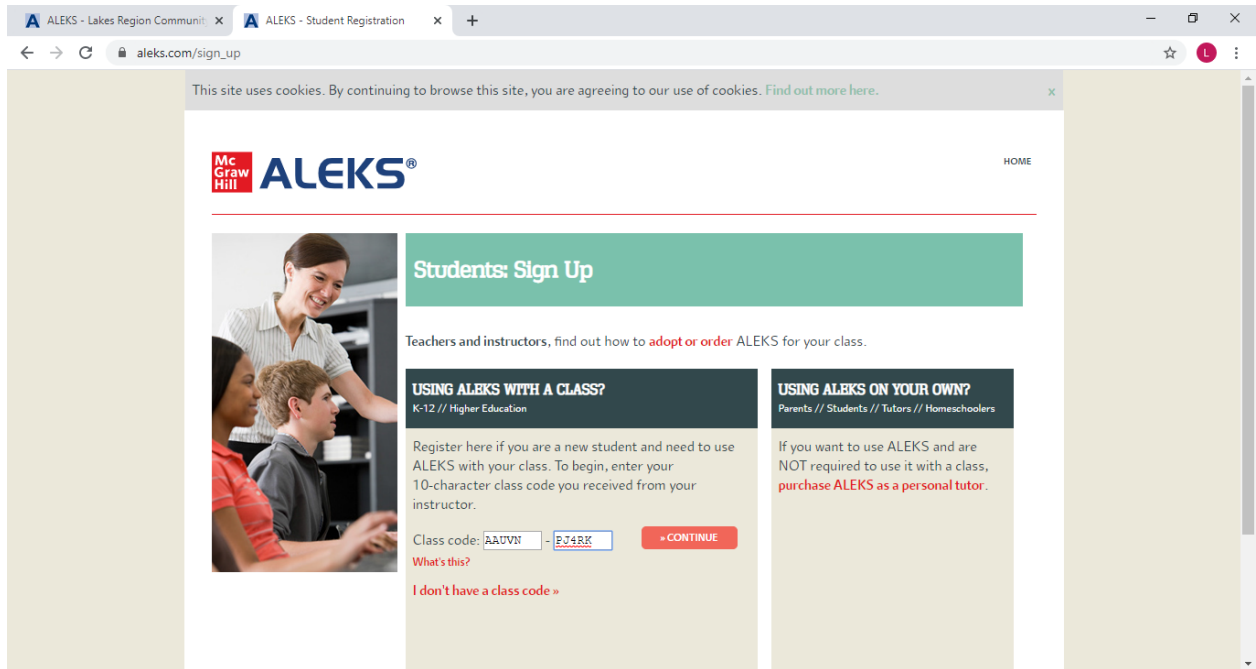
ALEKS - Lakes Region Communit ×
ALEKS - Student Registration ×
+

aleks.com/sign_up

This site uses cookies. By continuing to browse this site, you are agreeing to our use of cookies. Find out more here. ×

Mc Graw Hill ALEKS®

HOME

Students: Sign Up

Teachers and instructors, find out how to adopt or order ALEKS for your class.

USING ALEKS WITH A CLASS?
K-12 // Higher Education

Register here if you are a new student and need to use ALEKS with your class. To begin, enter your 10-character class code you received from your instructor.

Class code: AAUVN - PJ4RK
» CONTINUE
What's this?

I don't have a class code »

USING ALEKS ON YOUR OWN?
Parents // Students // Tutors // Homeschoolers

If you want to use ALEKS and are NOT required to use it with a class, purchase ALEKS as a personal tutor.